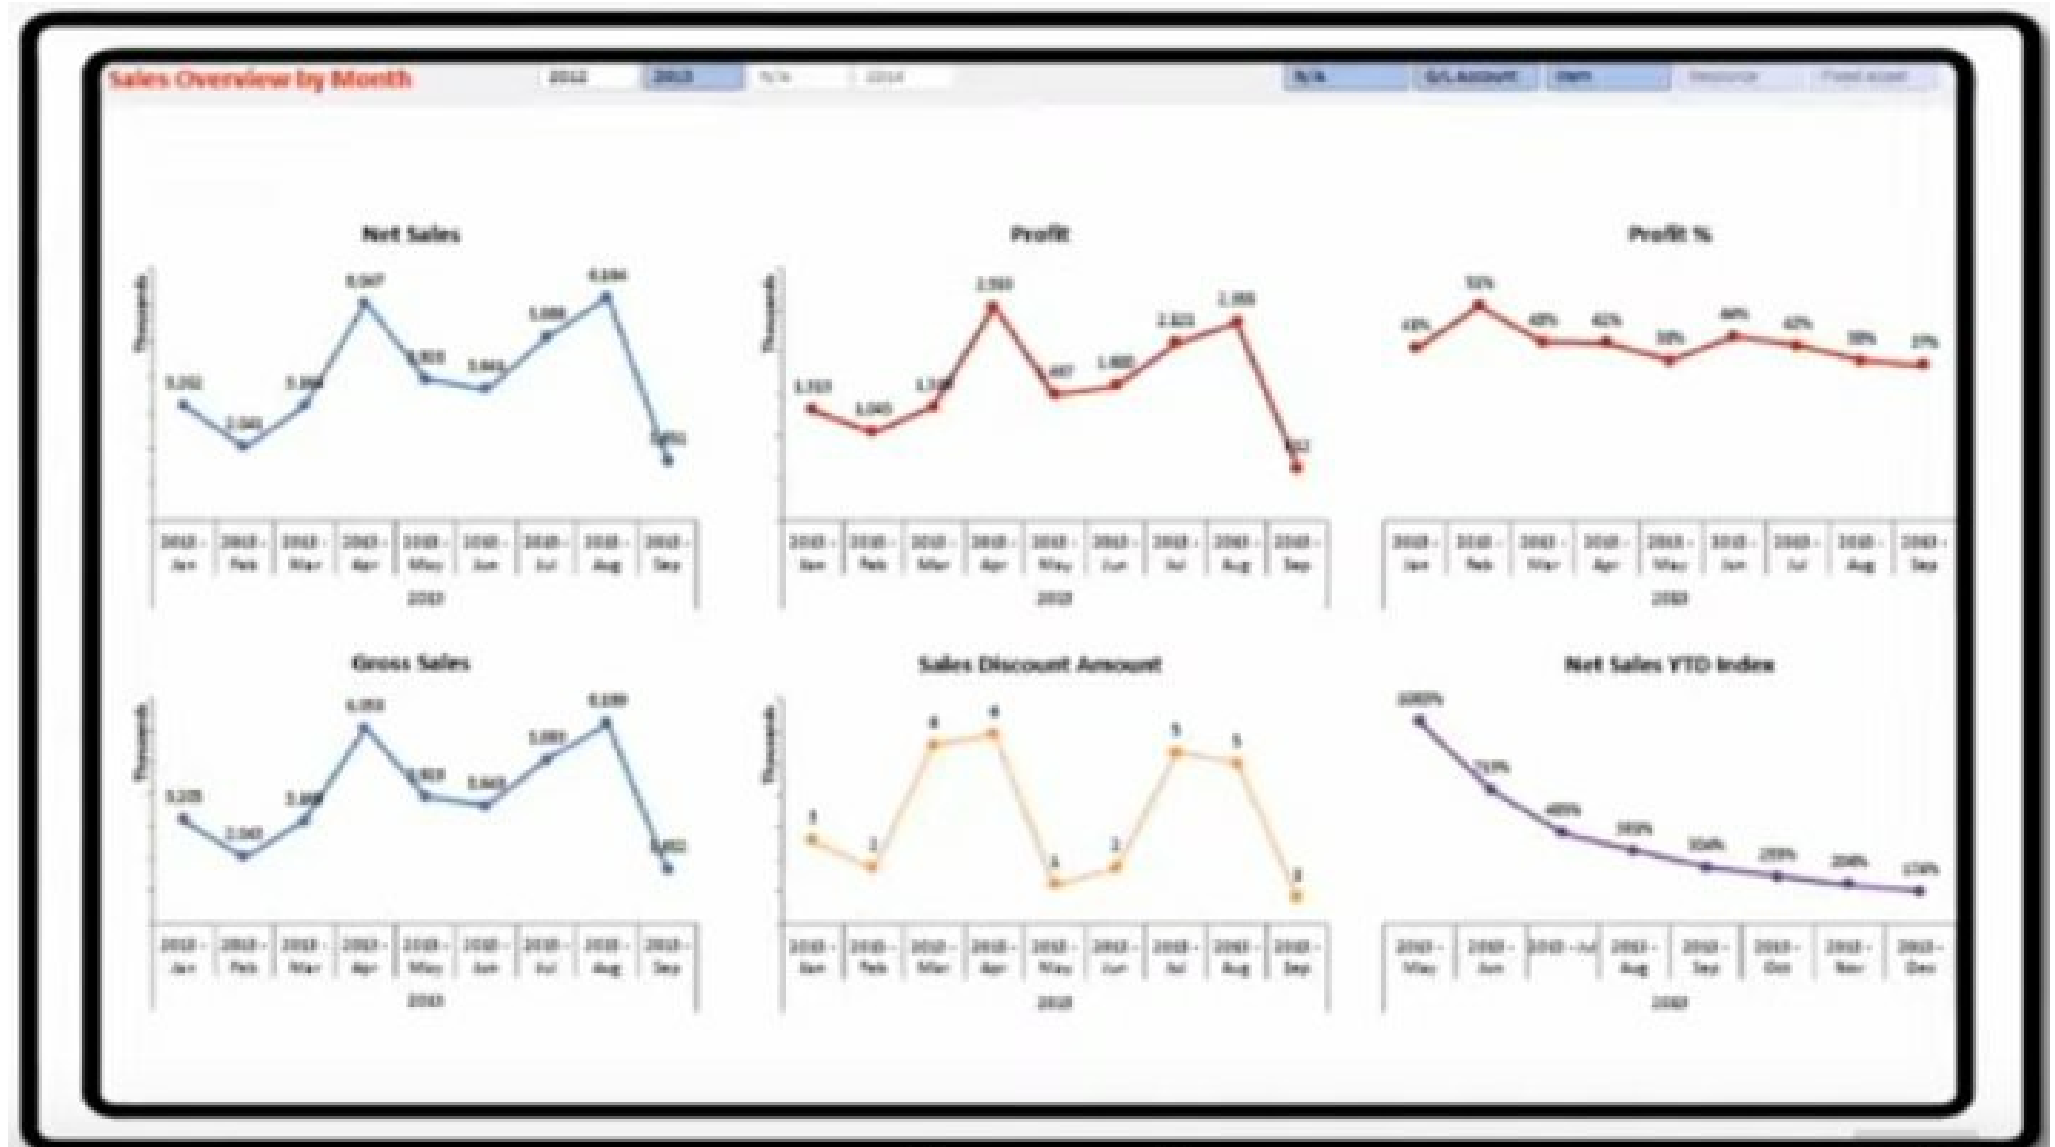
Sales Overview by Month

2012 2013 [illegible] 2014

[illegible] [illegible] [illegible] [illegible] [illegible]

Net Sales

Thousands

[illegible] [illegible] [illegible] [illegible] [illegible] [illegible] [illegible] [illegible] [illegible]

2013 - Jan | 2013 - Feb | 2013 - Mar | 2013 - Apr | 2013 - May | 2013 - Jun | 2013 - Jul | 2013 - Aug | 2013 - Sep

2013

Profit

Thousands

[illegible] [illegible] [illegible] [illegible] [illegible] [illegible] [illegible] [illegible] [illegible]

2013 - Jan | 2013 - Feb | 2013 - Mar | 2013 - Apr | 2013 - May | 2013 - Jun | 2013 - Jul | 2013 - Aug | 2013 - Sep

2013

Profit %

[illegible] 52% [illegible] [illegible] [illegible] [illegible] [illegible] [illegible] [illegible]

2013 - Jan | 2013 - Feb | 2013 - Mar | 2013 - Apr | 2013 - May | 2013 - Jun | 2013 - Jul | 2013 - Aug | 2013 - Sep

2013

Gross Sales

Thousands

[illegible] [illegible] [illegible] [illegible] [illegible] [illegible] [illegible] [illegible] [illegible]

2013 - Jan | 2013 - Feb | 2013 - Mar | 2013 - Apr | 2013 - May | 2013 - Jun | 2013 - Jul | 2013 - Aug | 2013 - Sep

2013

Sales Discount Amount

Thousands

3 2 8 8 1 2 5 5 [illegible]

2013 - Jan | 2013 - Feb | 2013 - Mar | 2013 - Apr | 2013 - May | 2013 - Jun | 2013 - Jul | 2013 - Aug | 2013 - Sep

2013

Net Sales YTD Index

100% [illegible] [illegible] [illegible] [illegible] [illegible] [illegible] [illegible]

2013 - May | 2013 - Jun | 2013 - Jul | 2013 - Aug | 2013 - Sep | 2013 - Oct | 2013 - Nov | 2013 - Dec

2013